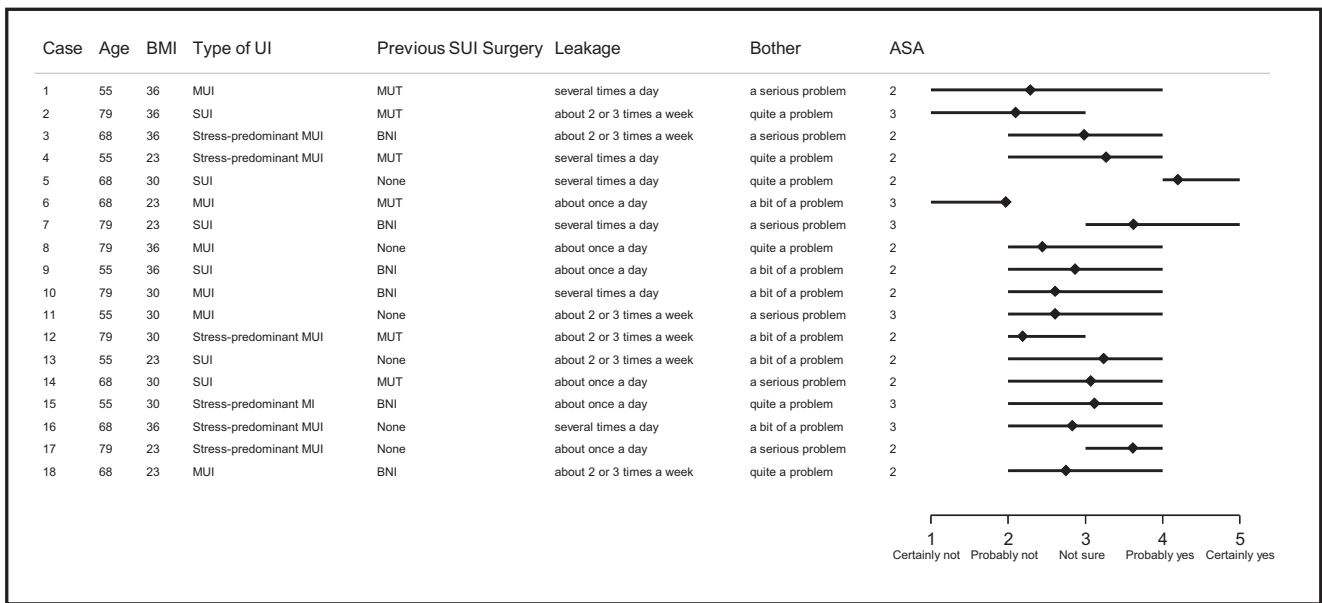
| Case | Age | BMI | Type of UI | Previous SUI Surgery | Leakage | Bother | ASA |
|---|---|---|---|---|---|---|---|
| 1 | 55 | 36 | MUI | MUT | several times a day | a serious problem | 2 |
| 2 | 79 | 36 | SUI | MUT | about 2 or 3 times a week | quite a problem | 3 |
| 3 | 68 | 36 | Stress-predominant MUI | BNI | about 2 or 3 times a week | a serious problem | 2 |
| 4 | 55 | 23 | Stress-predominant MUI | MUT | several times a day | quite a problem | 2 |
| 5 | 68 | 30 | SUI | None | several times a day | quite a problem | 2 |
| 6 | 68 | 23 | MUI | MUT | about once a day | a bit of a problem | 3 |
| 7 | 79 | 23 | SUI | BNI | several times a day | a serious problem | 3 |
| 8 | 79 | 36 | MUI | None | about once a day | quite a problem | 2 |
| 9 | 55 | 36 | SUI | BNI | about once a day | a bit of a problem | 2 |
| 10 | 79 | 30 | MUI | BNI | several times a day | a bit of a problem | 2 |
| 11 | 55 | 30 | MUI | None | about 2 or 3 times a week | a serious problem | 3 |
| 12 | 79 | 30 | Stress-predominant MUI | MUT | about 2 or 3 times a week | a bit of a problem | 2 |
| 13 | 55 | 23 | SUI | None | about 2 or 3 times a week | a bit of a problem | 2 |
| 14 | 68 | 30 | SUI | MUT | about once a day | a serious problem | 2 |
| 15 | 55 | 30 | Stress-predominant MI | BNI | about once a day | quite a problem | 3 |
| 16 | 68 | 36 | Stress-predominant MUI | None | several times a day | a bit of a problem | 3 |
| 17 | 79 | 23 | Stress-predominant MUI | None | about once a day | a serious problem | 2 |
| 18 | 68 | 23 | MUI | BNI | about 2 or 3 times a week | quite a problem | 2 |

1 Certainly not 2 Probably not 3 Not sure 4 Probably yes 5 Certainly yes